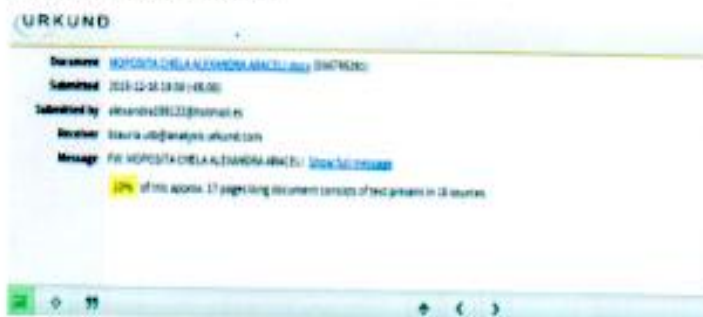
URKUND

Document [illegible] CHELA ALEXANDRA ARACELI.docx (D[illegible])

Submitted 2019-12-18 19:56 (-05:00)

Submitted by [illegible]@hotmail.es

Receiver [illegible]@analysis.urkund.com

Message FW: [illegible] CHELA ALEXANDRA ARACELI Show full message

10% of this approx. 17 pages long document consists of text present in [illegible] sources.